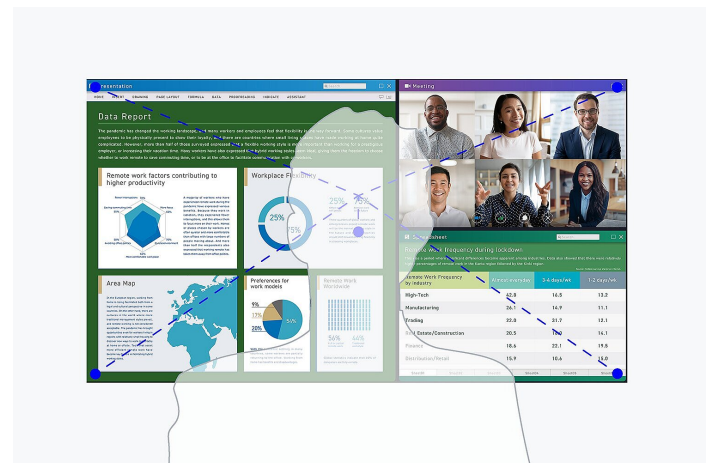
Presentation

HOME INSERT DRAWING PAGE LAYOUT FORMULA DATA PROOFREADING CONTACT ASSISTANT

Data Report

Remote work factors contributing to higher productivity

Workplace Flexibility

25%

75%

25%

75%

Area Map

Preferences for work models

9%

17%

20%

54%

Remote Work Worldwide

56%

44%

Meeting

Spreadsheet

Remote work frequency during lockdown

| Remote Work Frequency by industry | Almost everyday | 3-4 days/wk | 1-2 days/wk |
|---|---|---|---|
| High-Tech | 42.8 | 16.5 | 13.2 |
| Manufacturing | 26.1 | 14.9 | 11.1 |
| Trading | 22.3 | 21.7 | 12.1 |
| Real Estate/Construction | 20.5 | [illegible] | 14.1 |
| Finance | 18.6 | 22.1 | 19.8 |
| Distribution/Retail | 15.9 | 10.6 | 13.0 |